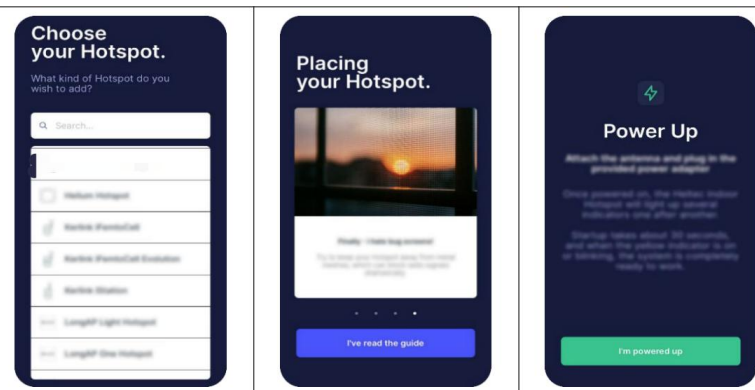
Choose your Hotspot.

What kind of Hotspot do you wish to add?

Search...

Helium Hotspot

Kerlink iFemtoCell

Kerlink iFemtoCell Evolution

Kerlink Station

LongAP Light Hotspot

LongAP One Hotspot

Placing your Hotspot.

Finally - I hate bug screens!

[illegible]

I've read the guide

Power Up

Attach the antenna and plug in the provided power adaptor

Once powered on, the Heltec Indoor Hotspot will light up several indicators one after another.

Startup takes about 30 seconds, and when the yellow indicator is on or blinking, the system is completely ready to work.

I'm powered up